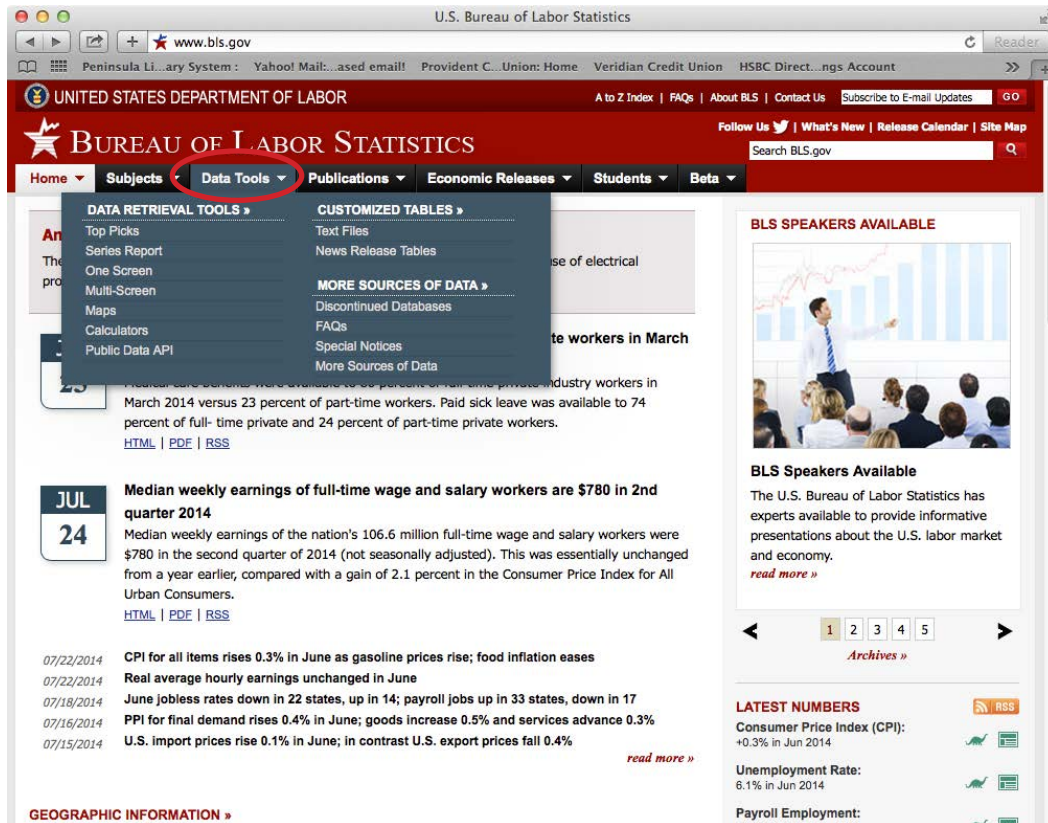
U.S. Bureau of Labor Statistics

www.bls.gov

Reader

Peninsula Li...ary System : Yahoo! Mail:...ased email! Provident C...Union: Home Veridian Credit Union HSBC Direct...ngs Account

UNITED STATES DEPARTMENT OF LABOR

A to Z Index | FAQs | About BLS | Contact Us Subscribe to E-mail Updates GO

BUREAU OF LABOR STATISTICS

Follow Us | What's New | Release Calendar | Site Map

Search BLS.gov

Home Subjects Data Tools Publications Economic Releases Students Beta

DATA RETRIEVAL TOOLS »
Top Picks
Series Report
One Screen
Multi-Screen
Maps
Calculators
Public Data API

CUSTOMIZED TABLES »
Text Files
News Release Tables

MORE SOURCES OF DATA »
Discontinued Databases
FAQs
Special Notices
More Sources of Data

An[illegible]
The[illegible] se of electrical
pro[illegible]

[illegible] te workers in March

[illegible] industry workers in March 2014 versus 23 percent of part-time workers. Paid sick leave was available to 74 percent of full- time private and 24 percent of part-time private workers.
HTML | PDF | RSS

JUL
24

Median weekly earnings of full-time wage and salary workers are $780 in 2nd quarter 2014
Median weekly earnings of the nation's 106.6 million full-time wage and salary workers were $780 in the second quarter of 2014 (not seasonally adjusted). This was essentially unchanged from a year earlier, compared with a gain of 2.1 percent in the Consumer Price Index for All Urban Consumers.
HTML | PDF | RSS

07/22/2014 CPI for all items rises 0.3% in June as gasoline prices rise; food inflation eases
07/22/2014 Real average hourly earnings unchanged in June
07/18/2014 June jobless rates down in 22 states, up in 14; payroll jobs up in 33 states, down in 17
07/16/2014 PPI for final demand rises 0.4% in June; goods increase 0.5% and services advance 0.3%
07/15/2014 U.S. import prices rise 0.1% in June; in contrast U.S. export prices fall 0.4%

read more »

GEOGRAPHIC INFORMATION »

BLS SPEAKERS AVAILABLE

BLS Speakers Available
The U.S. Bureau of Labor Statistics has experts available to provide informative presentations about the U.S. labor market and economy.
read more »

1 2 3 4 5
Archives »

LATEST NUMBERS
RSS
Consumer Price Index (CPI):
+0.3% in Jun 2014
Unemployment Rate:
6.1% in Jun 2014
Payroll Employment: